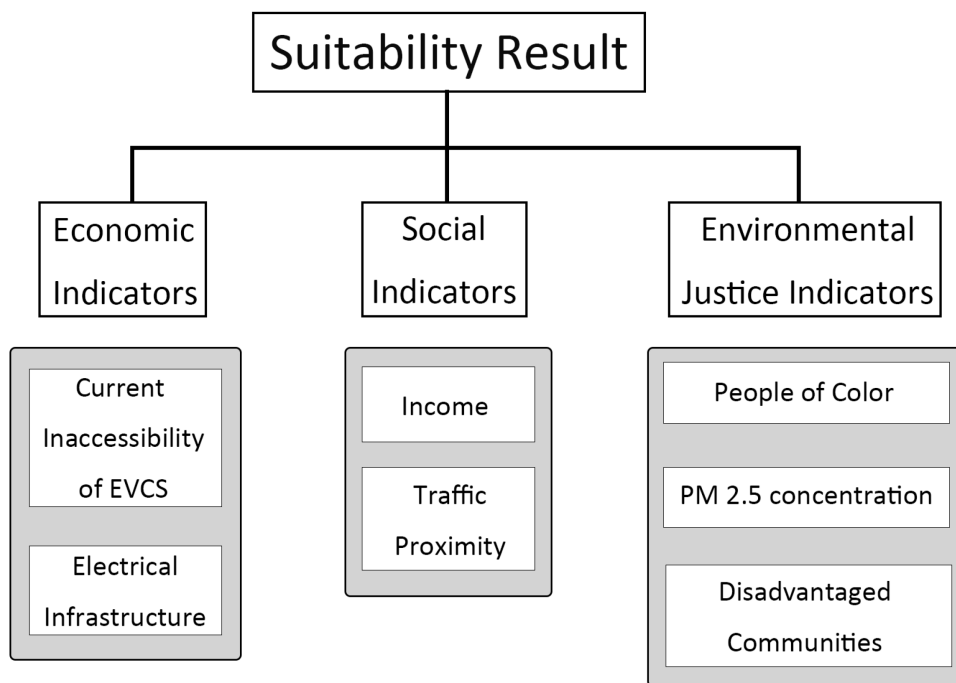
Suitability Result

Economic Indicators

Current Inaccessibility of EVCS

Electrical Infrastructure

Social Indicators

Income

Traffic Proximity

Environmental Justice Indicators

People of Color

PM 2.5 concentration

Disadvantaged Communities